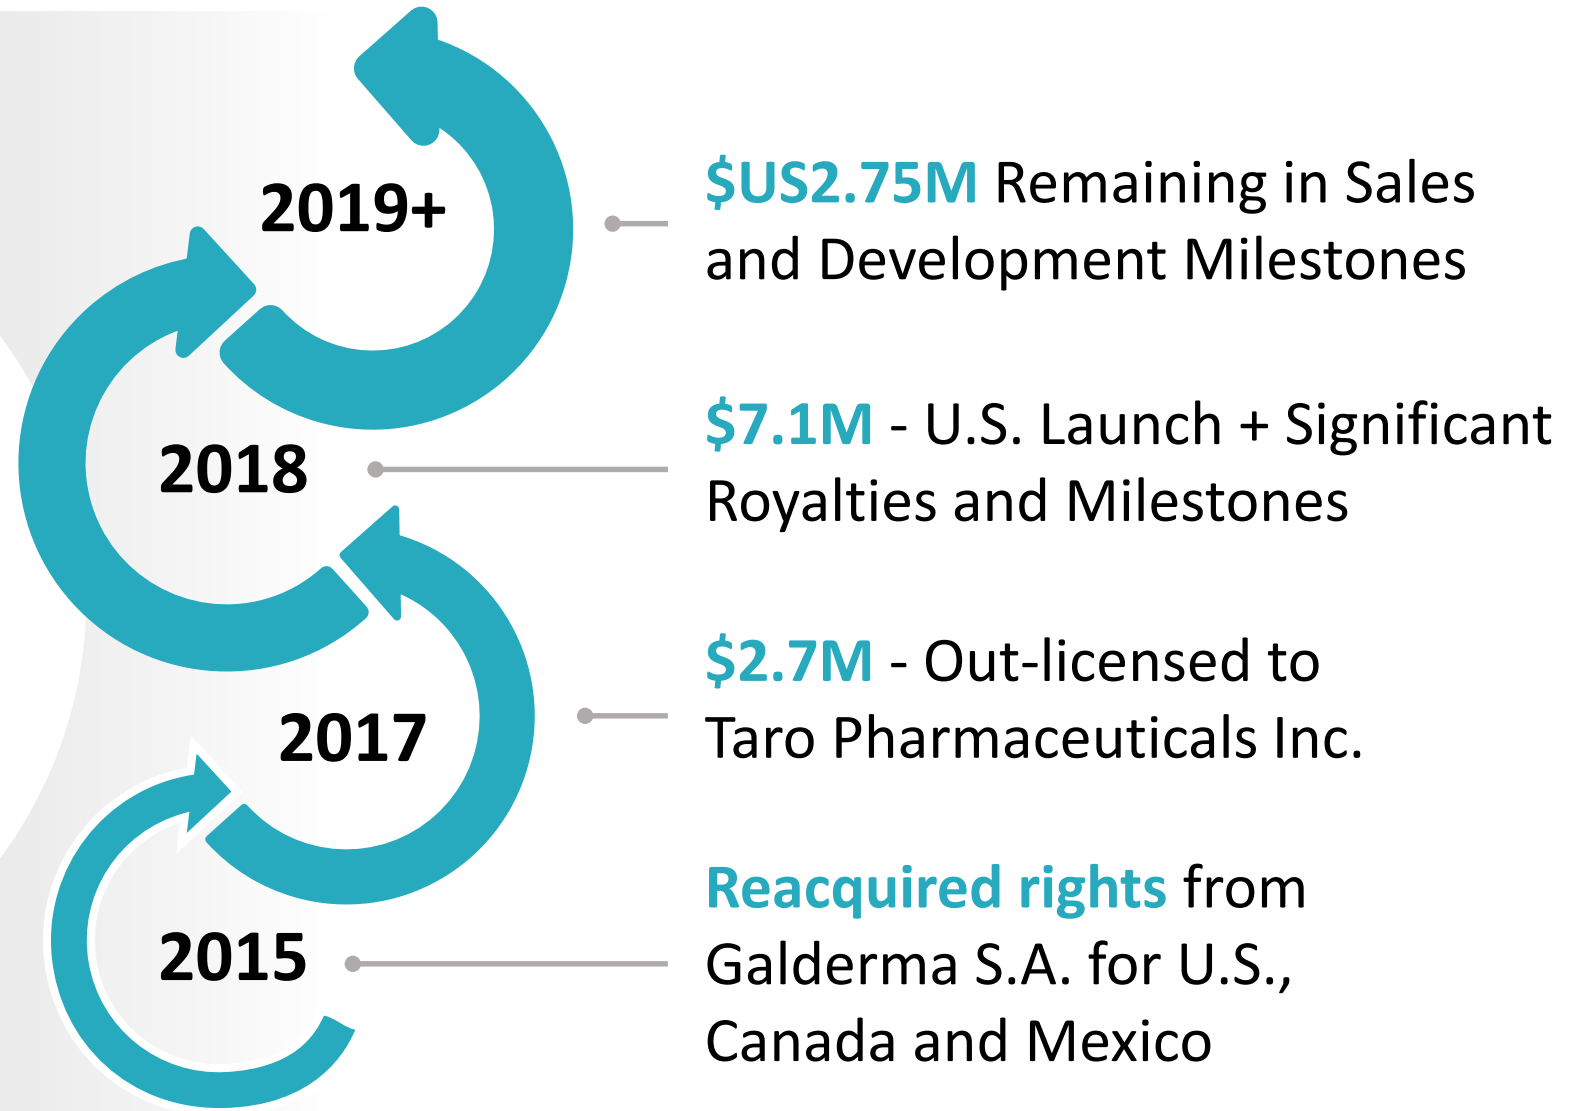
2019+

$US2.75M Remaining in Sales and Development Milestones

2018

$7.1M - U.S. Launch + Significant Royalties and Milestones

2017

$2.7M - Out-licensed to Taro Pharmaceuticals Inc.

2015

Reacquired rights from Galderma S.A. for U.S., Canada and Mexico